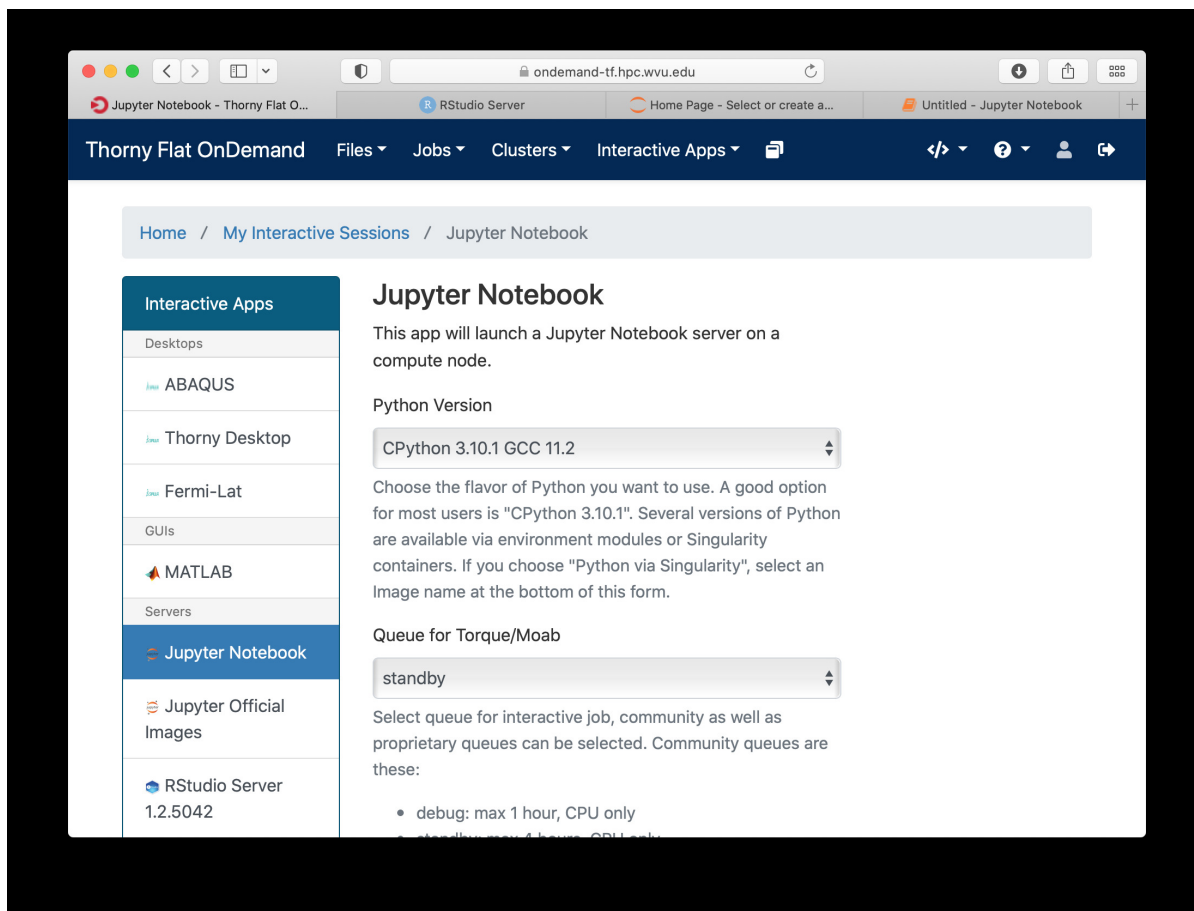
ondemand-tf.hpc.wvu.edu

Jupyter Notebook - Thorny Flat O...
RStudio Server
Home Page - Select or create a...
Untitled - Jupyter Notebook

Thorny Flat OnDemand
Files
Jobs
Clusters
Interactive Apps

Home / My Interactive Sessions / Jupyter Notebook

Interactive Apps
Desktops
ABAQUS
Thorny Desktop
Fermi-Lat
GUIs
MATLAB
Servers
Jupyter Notebook
Jupyter Official Images
RStudio Server 1.2.5042

Jupyter Notebook

This app will launch a Jupyter Notebook server on a compute node.

Python Version

CPython 3.10.1 GCC 11.2

Choose the flavor of Python you want to use. A good option for most users is "CPython 3.10.1". Several versions of Python are available via environment modules or Singularity containers. If you choose "Python via Singularity", select an Image name at the bottom of this form.

Queue for Torque/Moab

standby

Select queue for interactive job, community as well as proprietary queues can be selected. Community queues are these:

• debug: max 1 hour, CPU only
• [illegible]